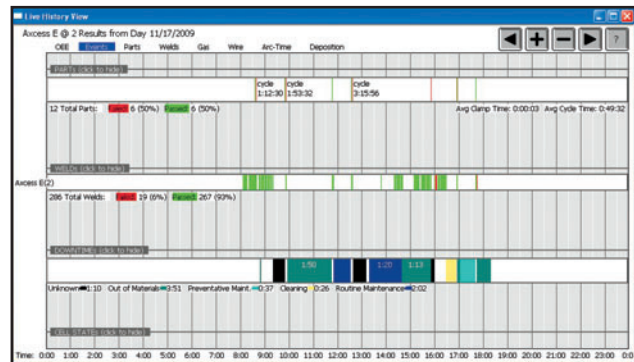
Live History View

Axcess E @ 2 Results from Day 11/17/2009

OEE Events Parts Welds Gas Wire Arc-Time Deposition

?

PARTS (click to hide)

cycle 1:12:30 cycle 1:53:32 cycle 3:15:56

12 Total Parts: Failed 6 (50%) Passed 6 (50%)

Avg Clamp Time: 0:00:03 Avg Cycle Time: 0:49:32

WELDS (click to hide)

Axcess E(2)

286 Total Welds: Failed 19 (6%) Passed 267 (93%)

DOWNTIME (click to hide)

1:50 1:20 1:13

Unknown 1:10 Out of Materials 3:51 Preventative Maint. 0:37 Cleaning 0:26 Routine Maintenance 2:02

CELL STATES (click to hide)

Time: 0:00 1:00 2:00 3:00 4:00 5:00 6:00 7:00 8:00 9:00 10:00 11:00 12:00 13:00 14:00 15:00 16:00 17:00 18:00 19:00 20:00 21:00 22:00 23:00 0:0